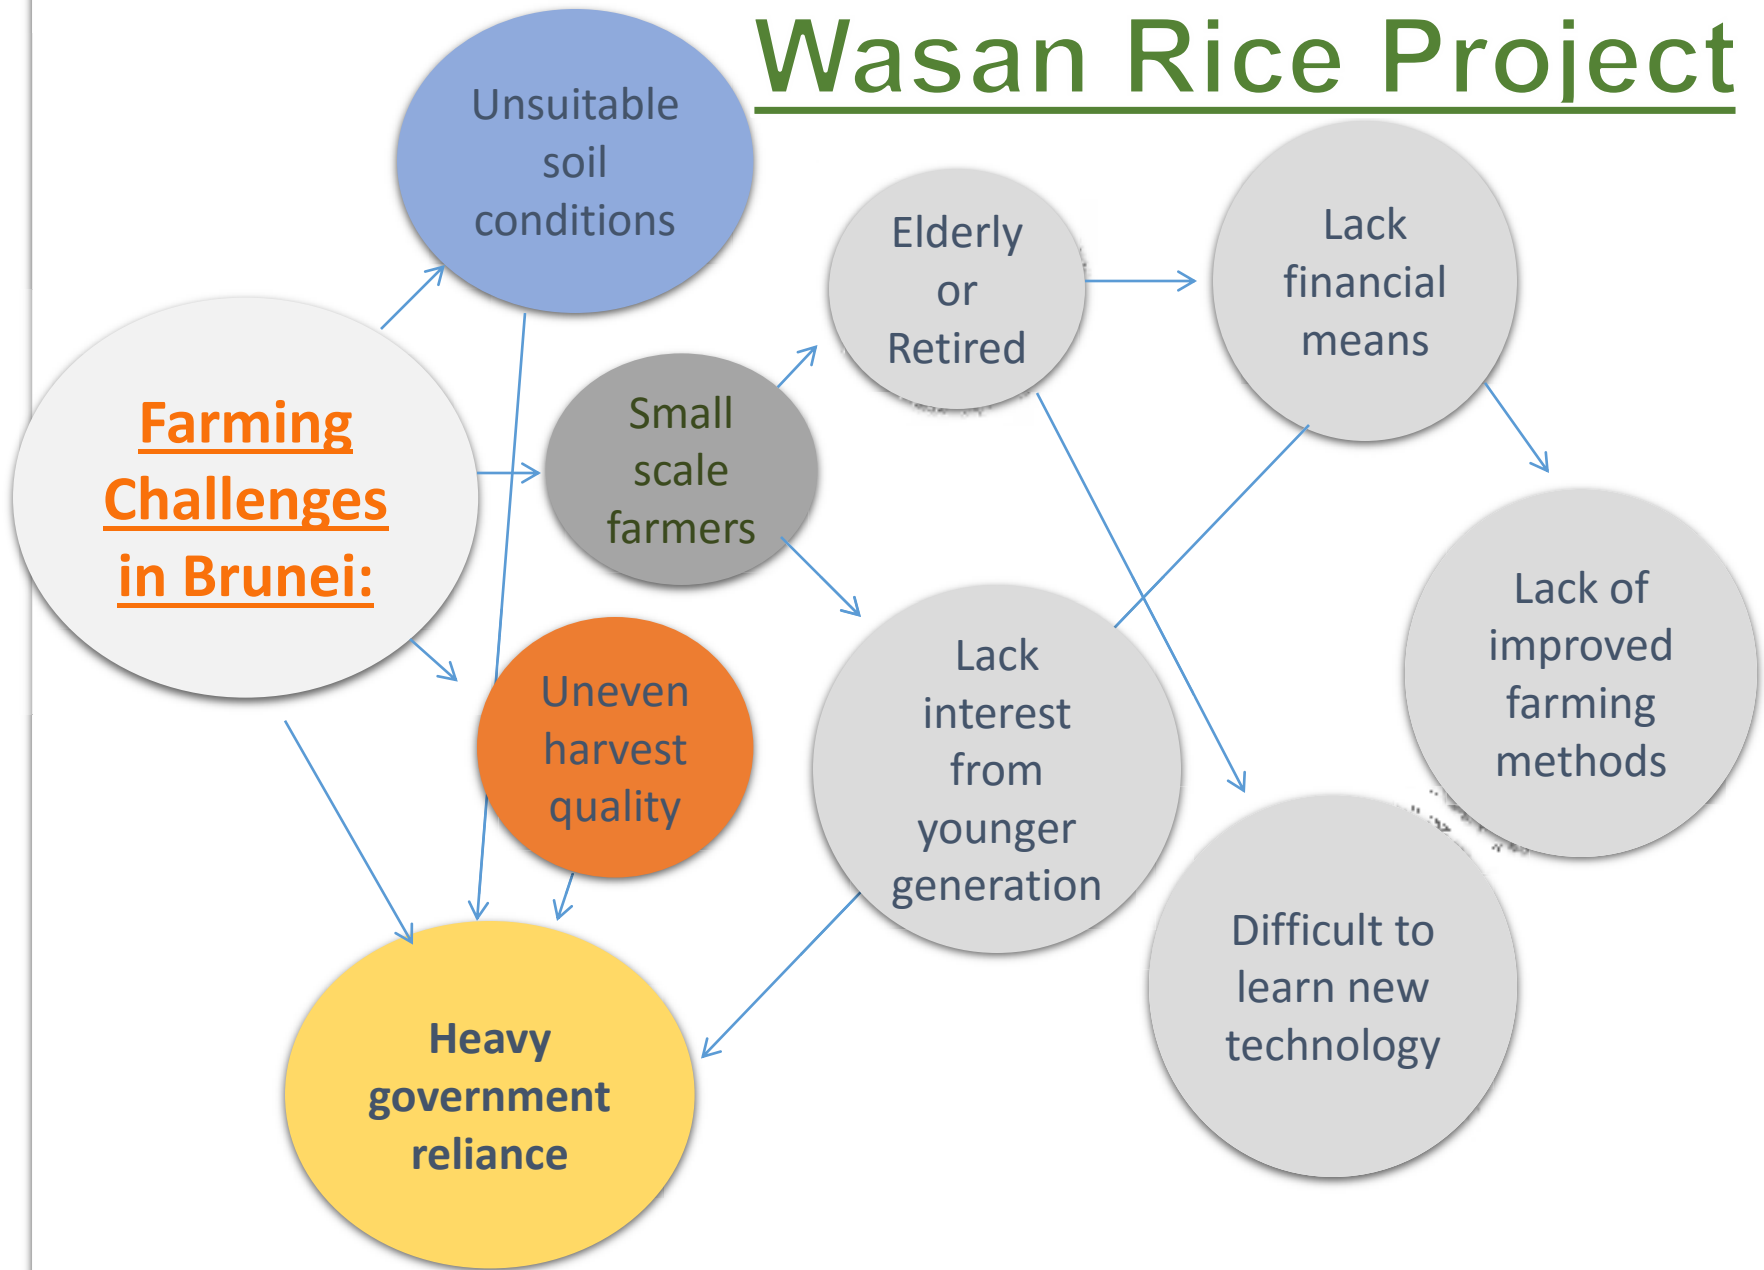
Wasan Rice Project

Farming Challenges in Brunei:

Unsuitable soil conditions

Small scale farmers

Uneven harvest quality

Heavy government reliance

Elderly or Retired

Lack financial means

Lack interest from younger generation

Lack of improved farming methods

Difficult to learn new technology